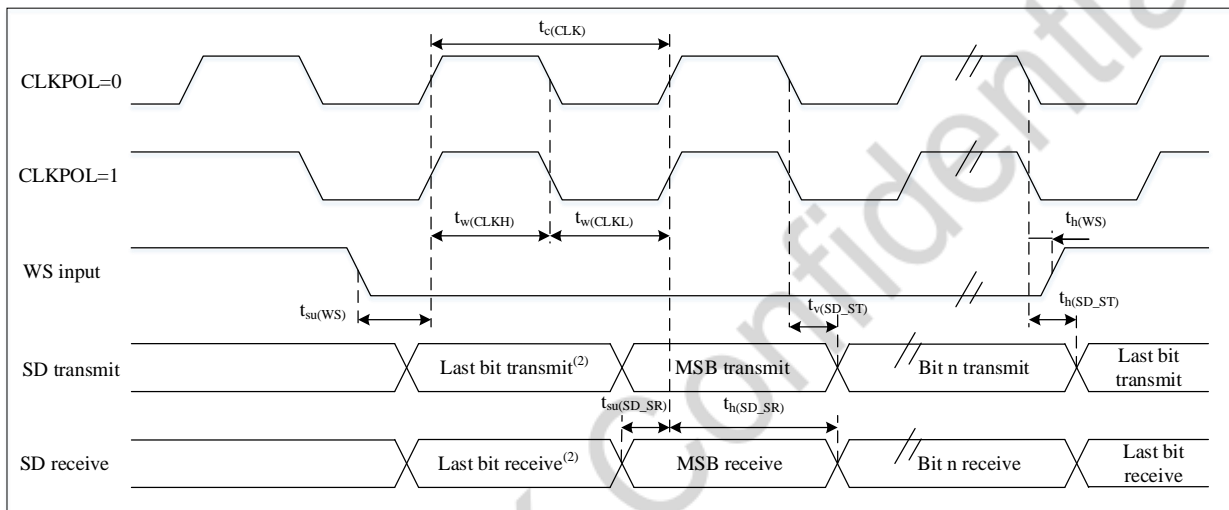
$t_{c(CLK)}$

CLKPOL=0

CLKPOL=1

$t_{w(CLKH)}$ $t_{w(CLKL)}$

$t_{h(WS)}$

WS input

$t_{su(WS)}$

$t_{v(SD\_ST)}$

$t_{h(SD\_ST)}$

SD transmit

Last bit transmit$^{(2)}$

MSB transmit

Bit n transmit

Last bit transmit

$t_{su(SD\_SR)}$ $t_{h(SD\_SR)}$

SD receive

Last bit receive$^{(2)}$

MSB receive

Bit n receive

Last bit receive

Confidential